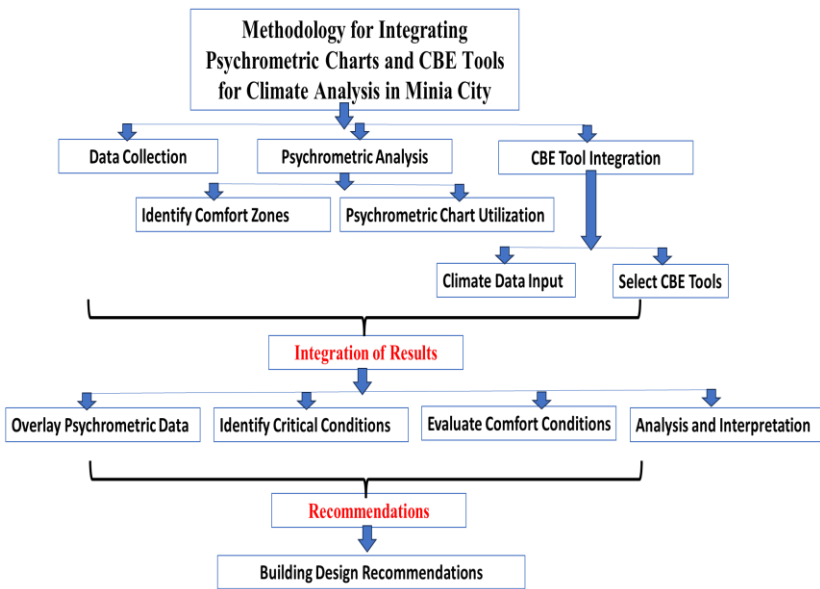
Methodology for Integrating Psychrometric Charts and CBE Tools for Climate Analysis in Minia City

Data Collection

Psychrometric Analysis

CBE Tool Integration

Identify Comfort Zones

Psychrometric Chart Utilization

Climate Data Input

Select CBE Tools

Integration of Results

Overlay Psychrometric Data

Identify Critical Conditions

Evaluate Comfort Conditions

Analysis and Interpretation

Recommendations

Building Design Recommendations